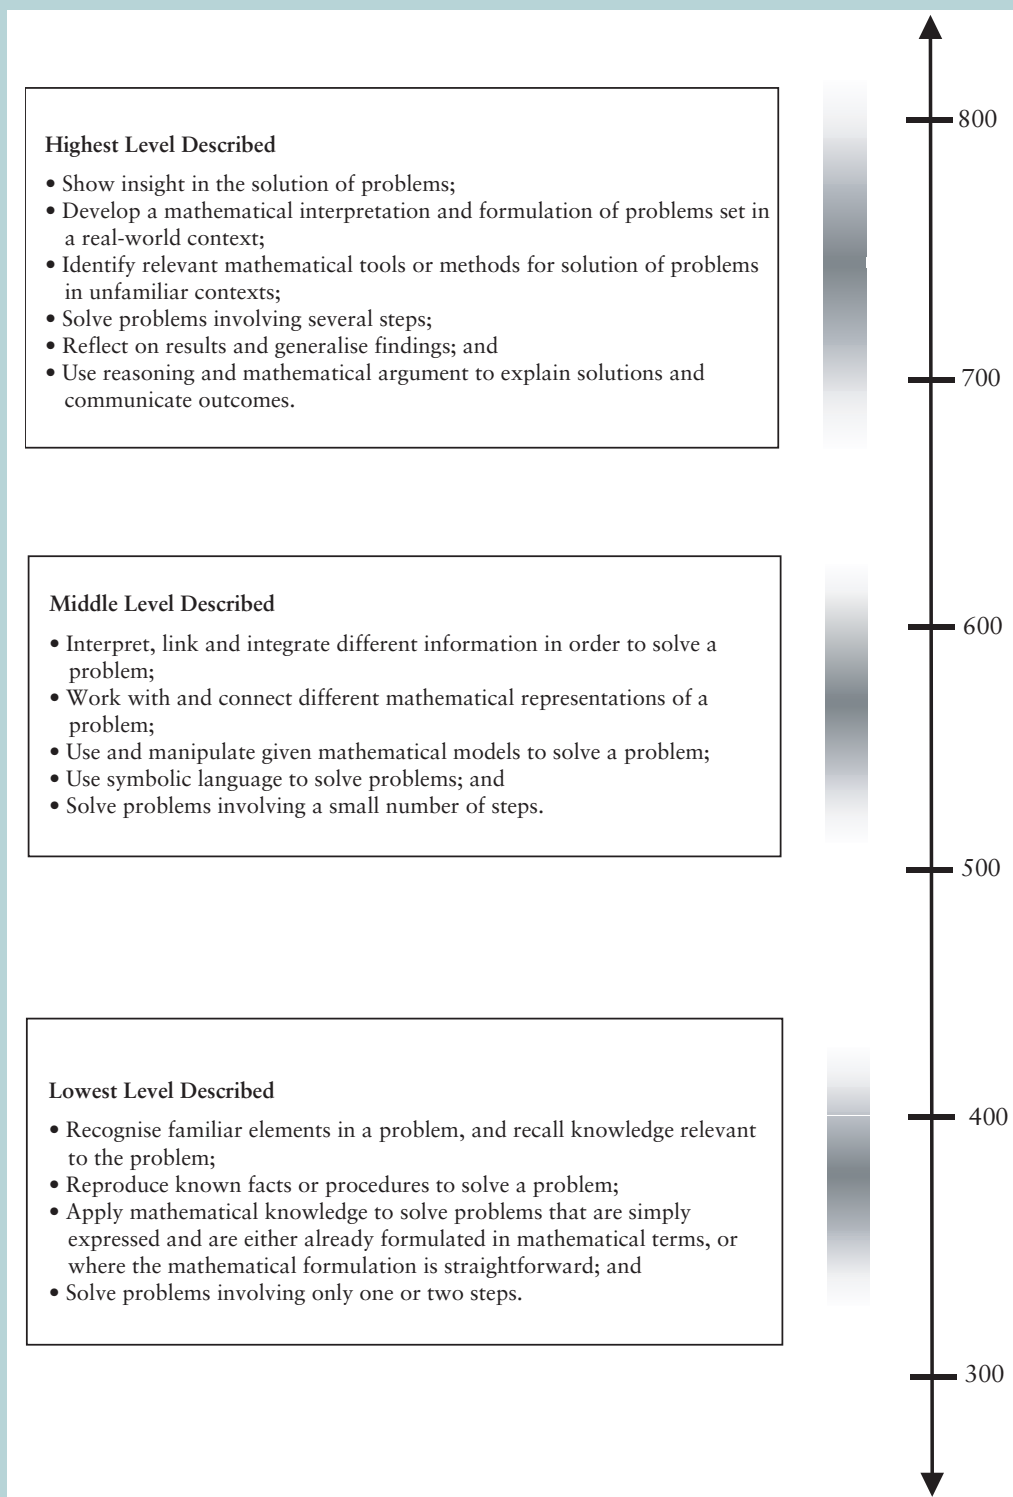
Highest Level Described

• Show insight in the solution of problems;
• Develop a mathematical interpretation and formulation of problems set in a real-world context;
• Identify relevant mathematical tools or methods for solution of problems in unfamiliar contexts;
• Solve problems involving several steps;
• Reflect on results and generalise findings; and
• Use reasoning and mathematical argument to explain solutions and communicate outcomes.

800

700

Middle Level Described

• Interpret, link and integrate different information in order to solve a problem;
• Work with and connect different mathematical representations of a problem;
• Use and manipulate given mathematical models to solve a problem;
• Use symbolic language to solve problems; and
• Solve problems involving a small number of steps.

600

500

Lowest Level Described

• Recognise familiar elements in a problem, and recall knowledge relevant to the problem;
• Reproduce known facts or procedures to solve a problem;
• Apply mathematical knowledge to solve problems that are simply expressed and are either already formulated in mathematical terms, or where the mathematical formulation is straightforward; and
• Solve problems involving only one or two steps.

400

300